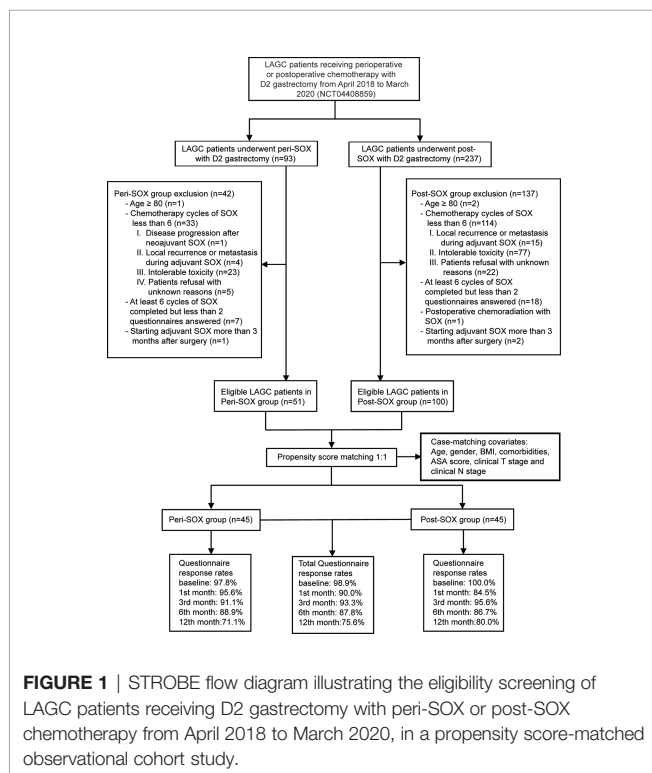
LAGC patients receiving perioperative or postoperative chemotherapy with D2 gastrectomy from April 2018 to March 2020 (NCT04408859)

LAGC patients underwent peri-SOX with D2 gastrectomy (n=93)

LAGC patients underwent post-SOX with D2 gastrectomy (n=237)

Peri-SOX group exclusion (n=42)
- Age ≥ 80 (n=1)
- Chemotherapy cycles of SOX less than 6 (n=33)
I. Disease progression after neoajuvant SOX (n=1)
II. Local recurrence or metastasis during adjuvant SOX (n=4)
III. Intolerable toxicity (n=23)
IV. Patients refusal with unknown reasons (n=5)
- At least 6 cycles of SOX completed but less than 2 questionnaires answered (n=7)
- Starting adjuvant SOX more than 3 months after surgery (n=1)

Post-SOX group exclusion (n=137)
- Age ≥ 80 (n=2)
- Chemotherapy cycles of SOX less than 6 (n=114)
I. Local recurrence or metastasis during adjuvant SOX (n=15)
II. Intolerable toxicity (n=77)
III. Patients refusal with unknown reasons (n=22)
- At least 6 cycles of SOX completed but less than 2 questionnaires answered (n=18)
- Postoperative chemoradiation with SOX (n=1)
- Starting adjuvant SOX more than 3 months after surgery (n=2)

Eligible LAGC patients in Peri-SOX group (n=51)

Eligible LAGC patients in Post-SOX group (n=100)

Propensity score matching 1:1

Case-matching covariates: Age, gender, BMI, comorbidities, ASA score, clinical T stage and clinical N stage

Peri-SOX group (n=45)

Post-SOX group (n=45)

Questionnaire response rates
baseline: 97.8%
1st month: 95.6%
3rd month: 91.1%
6th month: 88.9%
12th month:71.1%

Total Questionnaire response rates
baseline: 98.9%
1st month: 90.0%
3rd month: 93.3%
6th month: 87.8%
12th month:75.6%

Questionnaire response rates
baseline: 100.0%
1st month: 84.5%
3rd month: 95.6%
6th month: 86.7%
12th month:80.0%

**FIGURE 1** | STROBE flow diagram illustrating the eligibility screening of LAGC patients receiving D2 gastrectomy with peri-SOX or post-SOX chemotherapy from April 2018 to March 2020, in a propensity score-matched observational cohort study.